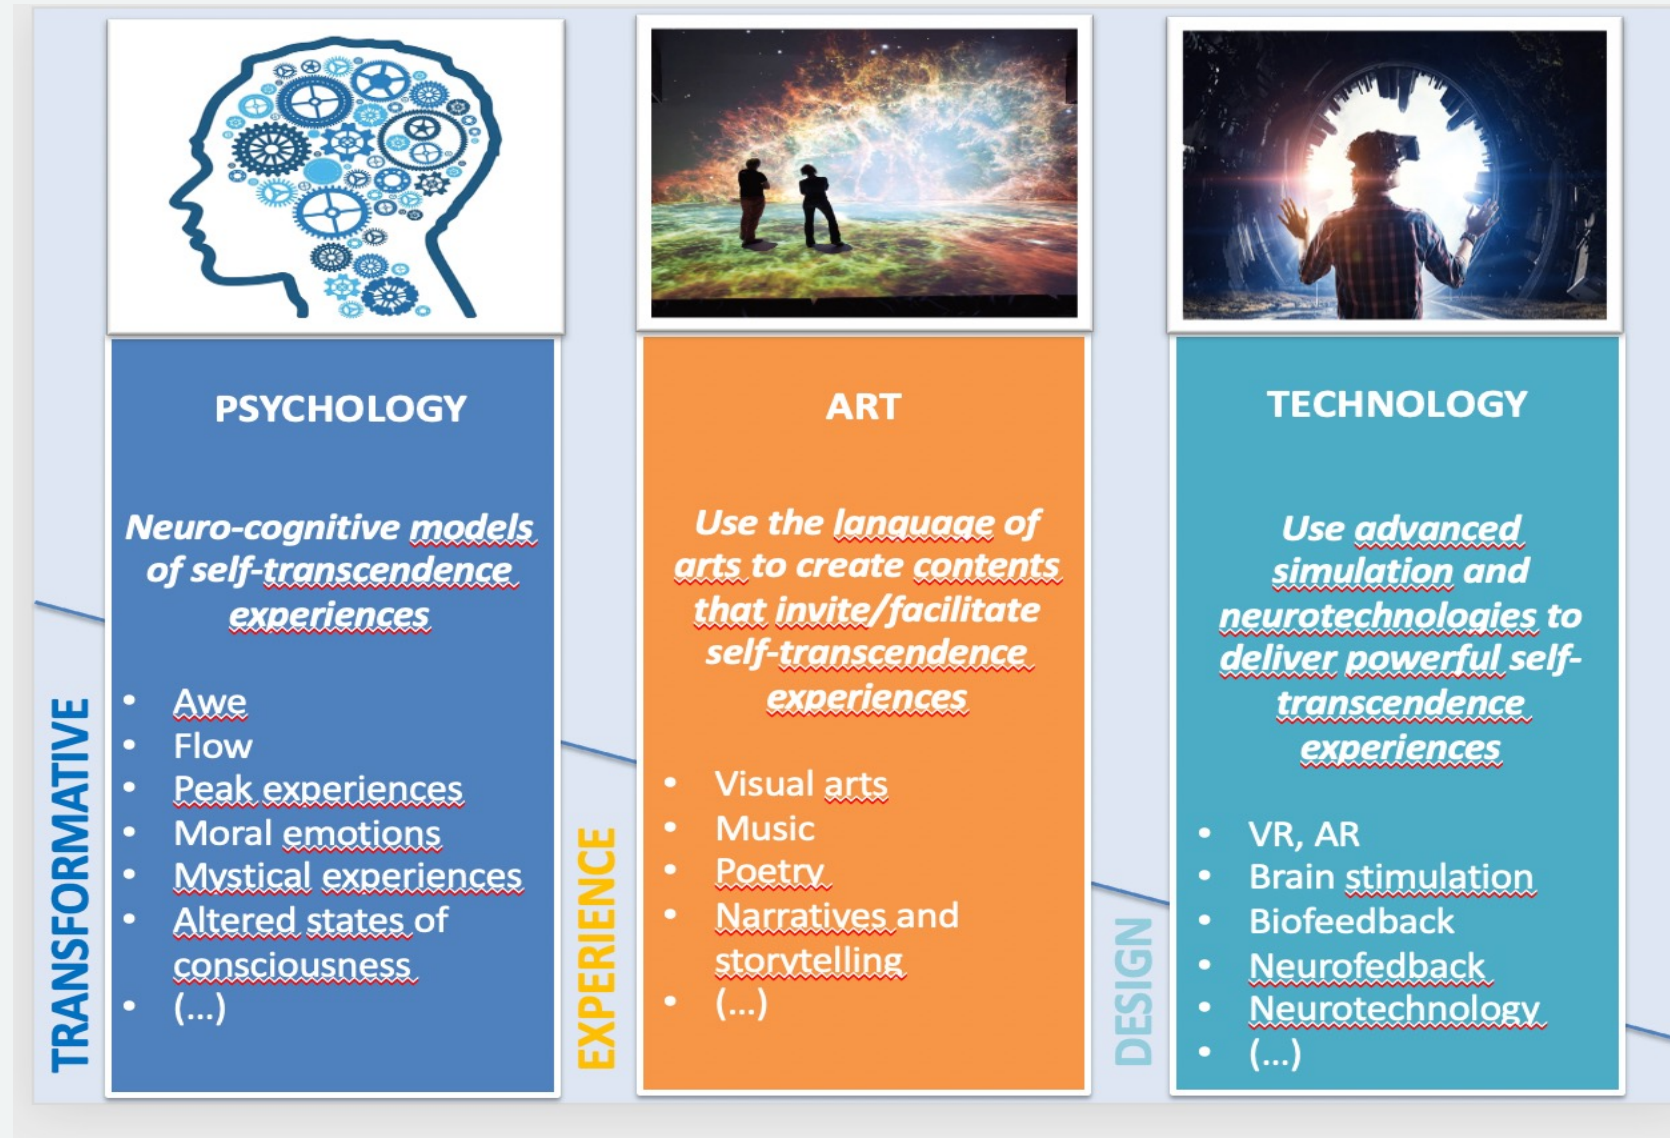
TRANSFORMATIVE

PSYCHOLOGY

*Neuro-cognitive models of self-transcendence experiences*

- Awe
- Flow
- Peak experiences
- Moral emotions
- Mystical experiences
- Altered states of consciousness
- (...)

EXPERIENCE

ART

*Use the language of arts to create contents that invite/facilitate self-transcendence experiences*

- Visual arts
- Music
- Poetry
- Narratives and storytelling
- (...)

DESIGN

TECHNOLOGY

*Use advanced simulation and neurotechnologies to deliver powerful self-transcendence experiences*

- VR, AR
- Brain stimulation
- Biofeedback
- Neurofedback
- Neurotechnology
- (...)